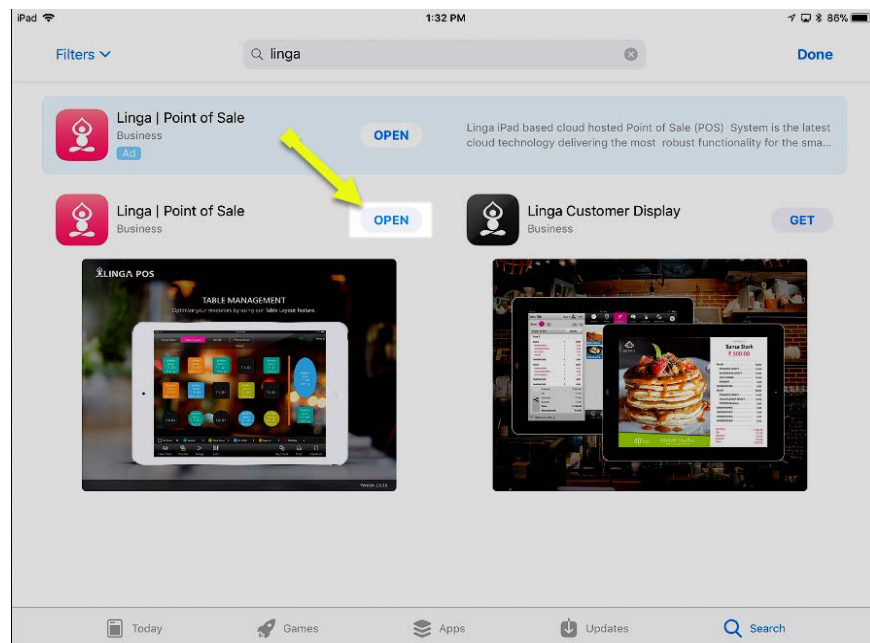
iPad 1:32 PM 86%

Filters linga Done

Linga | Point of Sale
Business
Ad
OPEN
Linga iPad based cloud hosted Point of Sale (POS) System is the latest cloud technology delivering the most robust functionality for the sma...

Linga | Point of Sale
Business
OPEN

Linga Customer Display
Business
GET

LINGA POS
TABLE MANAGEMENT
Optimize your resources by using our Table Layout feature.

Sansa Stark
₹ 500.00

Today Games Apps Updates Search